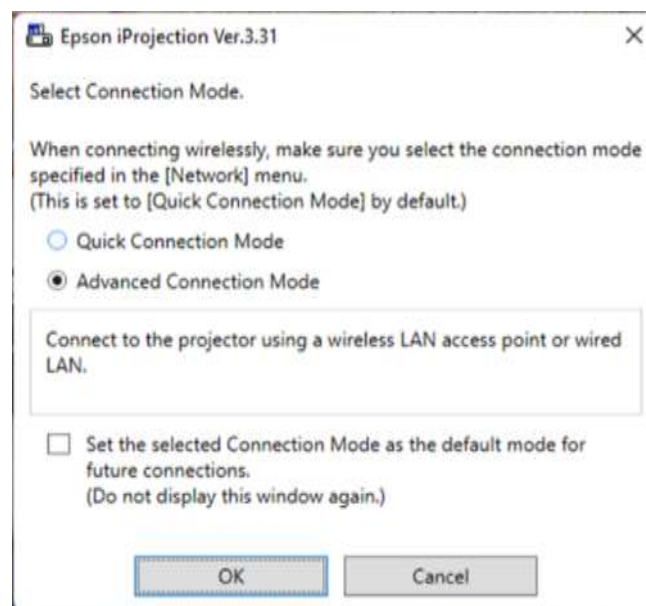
Epson iProjection Ver.3.31

Select Connection Mode.

When connecting wirelessly, make sure you select the connection mode specified in the [Network] menu.
(This is set to [Quick Connection Mode] by default.)

Quick Connection Mode

Advanced Connection Mode

Connect to the projector using a wireless LAN access point or wired LAN.

Set the selected Connection Mode as the default mode for future connections.
(Do not display this window again.)

OK

Cancel